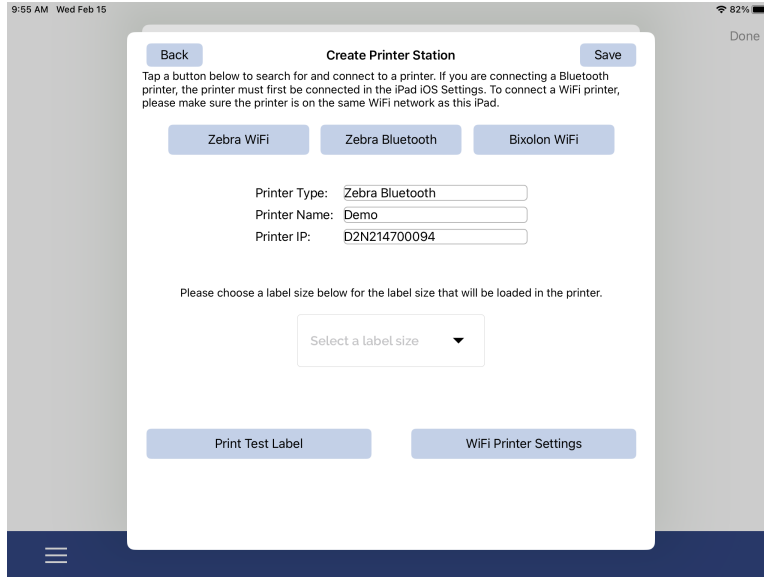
9:55 AM Wed Feb 15

82%

Done

Back

Create Printer Station

Save

Tap a button below to search for and connect to a printer. If you are connecting a Bluetooth printer, the printer must first be connected in the iPad iOS Settings. To connect a WiFi printer, please make sure the printer is on the same WiFi network as this iPad.

Zebra WiFi

Zebra Bluetooth

Bixolon WiFi

Printer Type: Zebra Bluetooth
Printer Name: Demo
Printer IP: D2N214700094

Please choose a label size below for the label size that will be loaded in the printer.

Select a label size

Print Test Label

WiFi Printer Settings